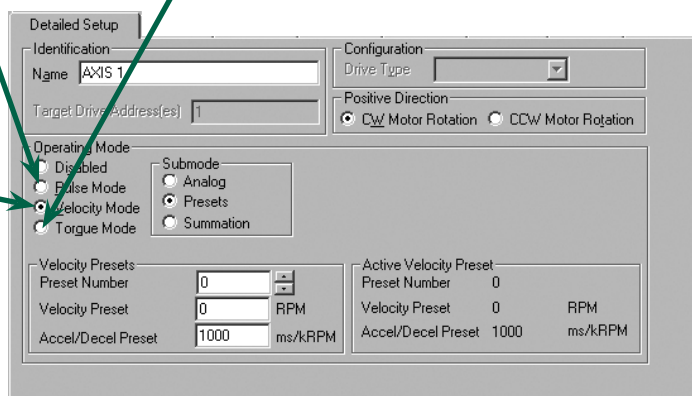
Detailed Setup

Identification
Name AXIS 1
Target Drive Address(es) 1

Configuration
Drive Type

Positive Direction
CW Motor Rotation CCW Motor Rotation

Operating Mode
Disabled
Pulse Mode
Velocity Mode
Torque Mode

Submode
Analog
Presets
Summation

Velocity Presets
Preset Number 0
Velocity Preset 0 RPM
Accel/Decel Preset 1000 ms/kRPM

Active Velocity Preset
Preset Number 0
Velocity Preset 0 RPM
Accel/Decel Preset 1000 ms/kRPM